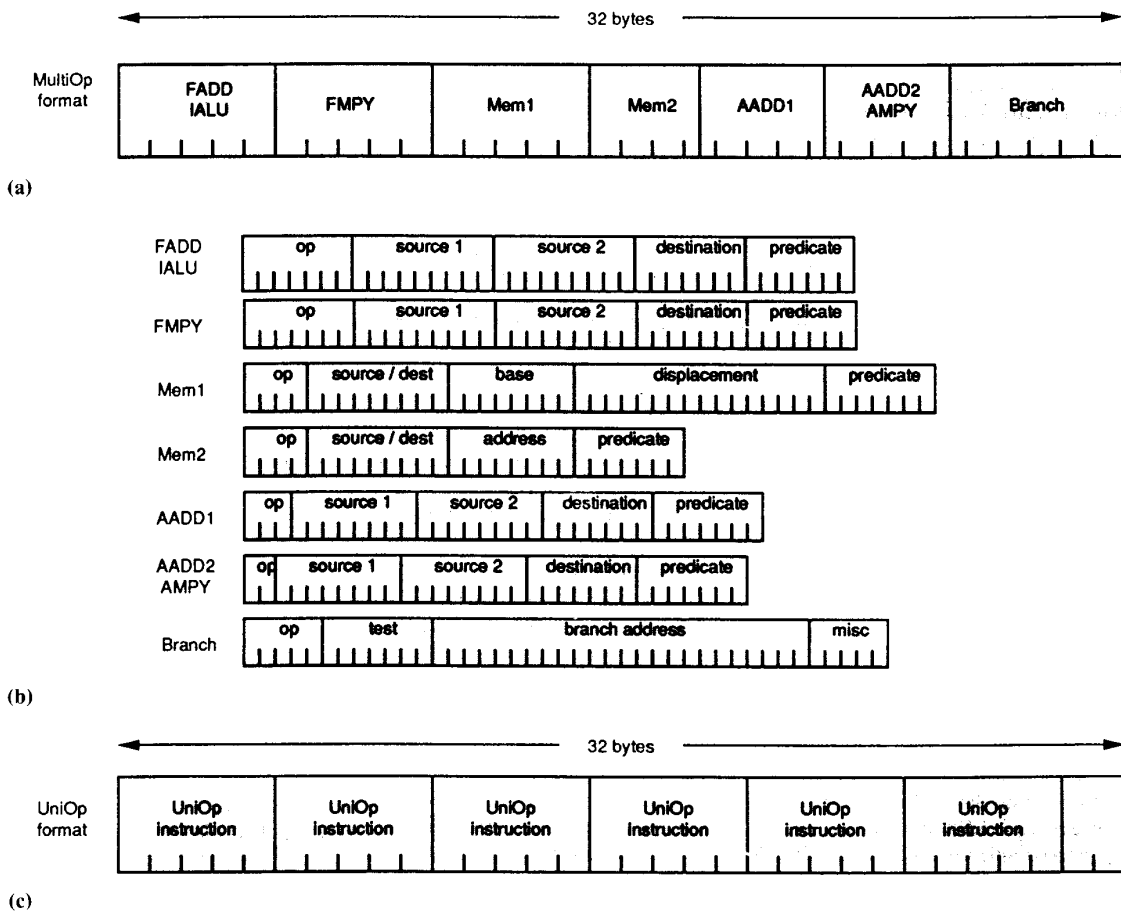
32 bytes

MultiOp format

| FADD IALU | FMPY | Mem1 | Mem2 | AADD1 | AADD2 AMPY | Branch |
|---|---|---|---|---|---|---|

(a)

FADD IALU

| op | source 1 | source 2 | destination | predicate |
|---|---|---|---|---|

FMPY

| op | source 1 | source 2 | destination | predicate |
|---|---|---|---|---|

Mem1

| op | source / dest | base | displacement | predicate |
|---|---|---|---|---|

Mem2

| op | source / dest | address | predicate |
|---|---|---|---|

AADD1

| op | source 1 | source 2 | destination | predicate |
|---|---|---|---|---|

AADD2 AMPY

| op | source 1 | source 2 | destination | predicate |
|---|---|---|---|---|

Branch

| op | test | branch address | misc |
|---|---|---|---|

(b)

32 bytes

UniOp format

| UniOp instruction | UniOp instruction | UniOp instruction | UniOp instruction | UniOp instruction | UniOp instruction |
|---|---|---|---|---|---|

(c)